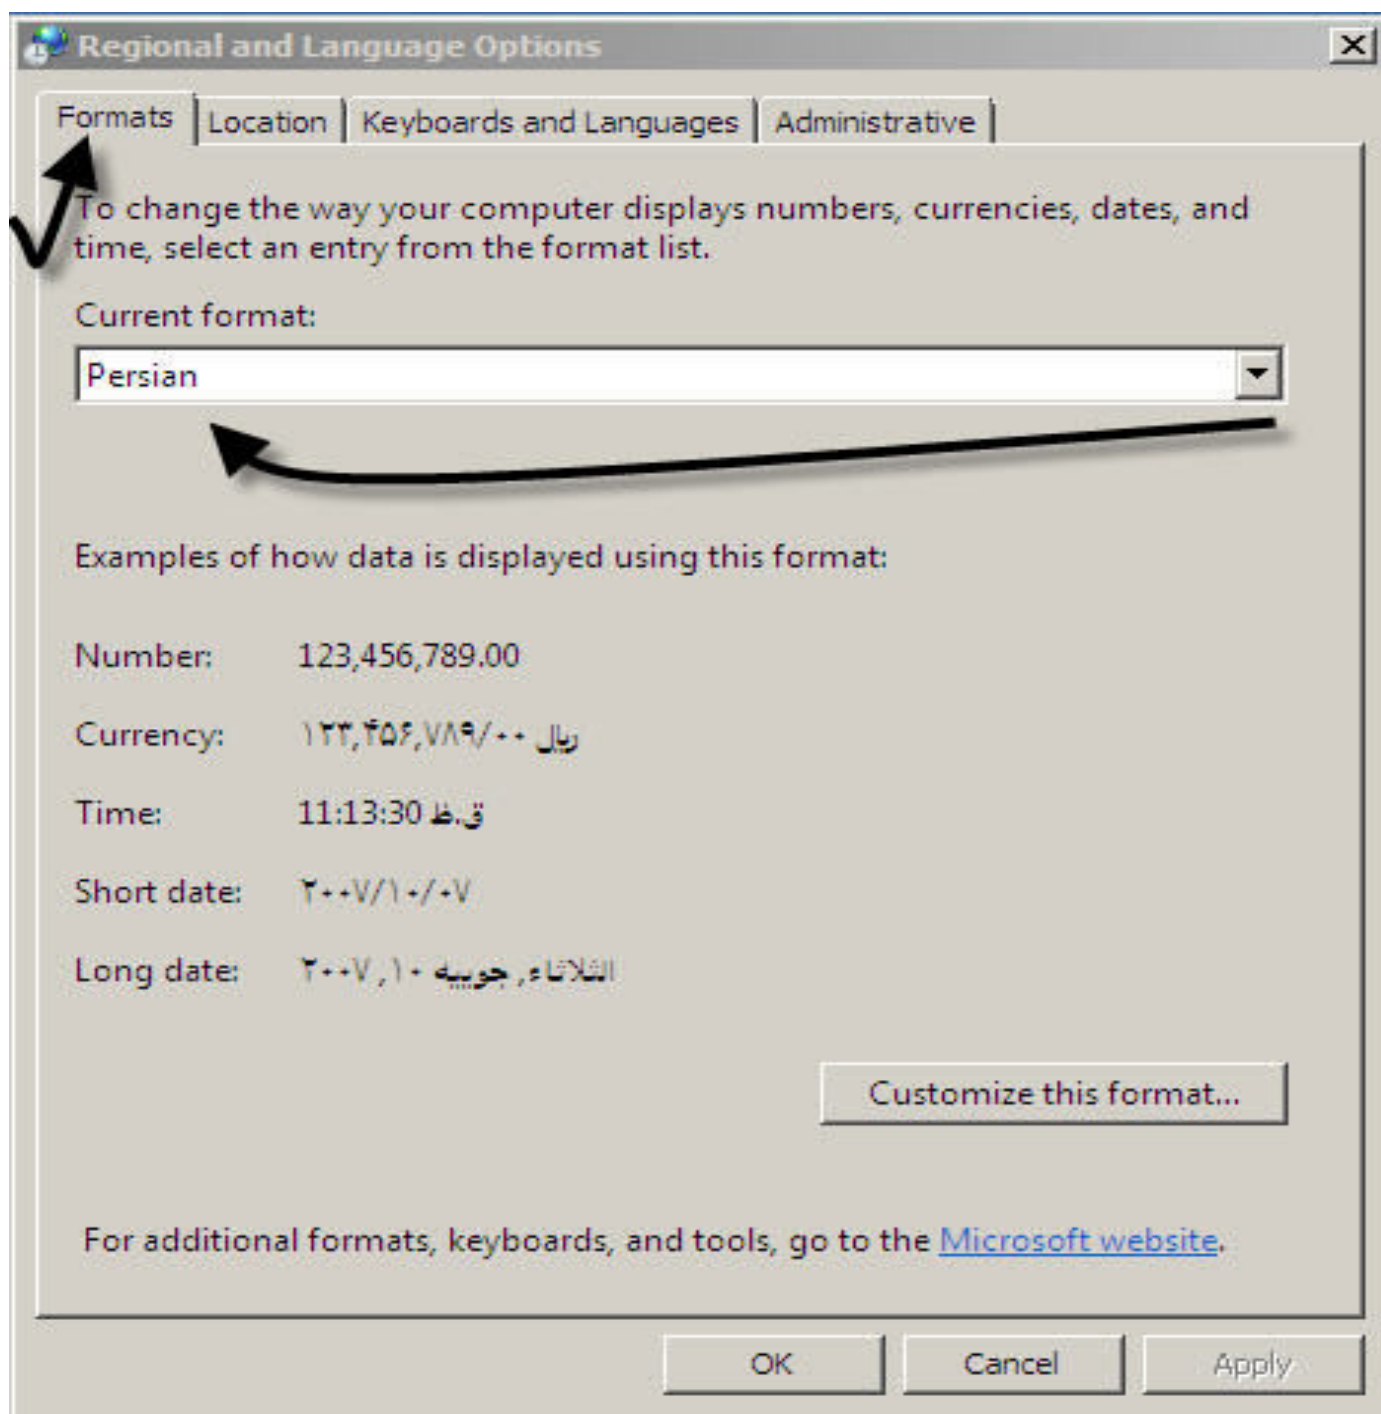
Regional and Language Options

Formats | Location | Keyboards and Languages | Administrative

To change the way your computer displays numbers, currencies, dates, and time, select an entry from the format list.

Current format:

Persian

Examples of how data is displayed using this format:

Number: 123,456,789.00

Currency: ۱۲۳,۴۵۶,۷۸۹/۰۰ ریال

Time: 11:13:30 ق.ظ

Short date: ۲۰۰۷/۱۰/۰۷

Long date: الثلاثاء, جوبيه ۱۰, ۲۰۰۷

Customize this format...

For additional formats, keyboards, and tools, go to the Microsoft website.

OK Cancel Apply